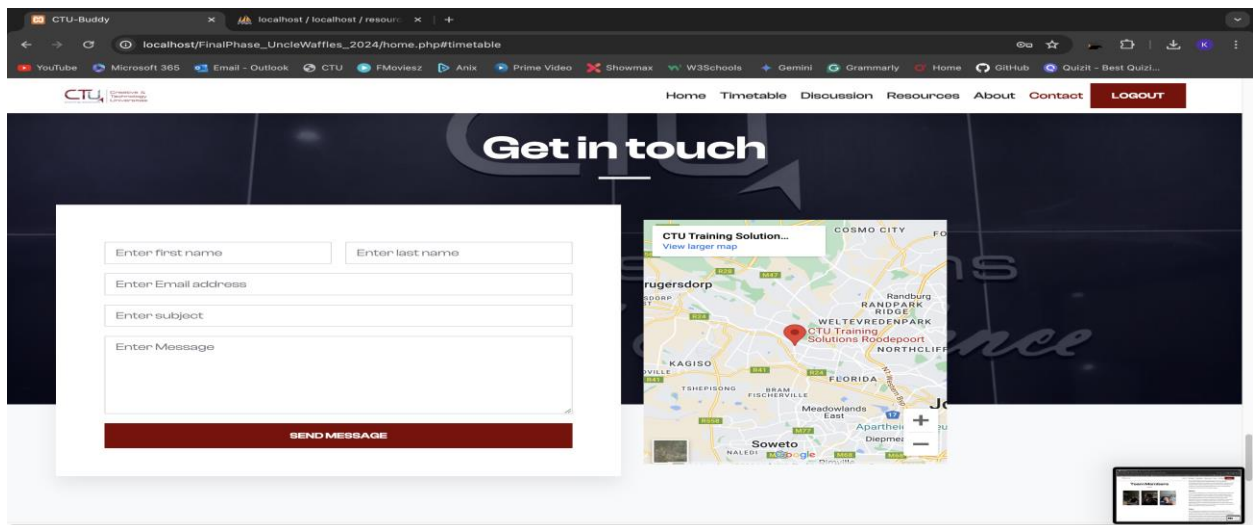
CTU-Buddy
localhost / localhost / resour
localhost/FinalPhase_UncleWaffles_2024/home.php#timetable
YouTube Microsoft 365 Email - Outlook CTU FMoviesz Anix Prime Video Showmax W3Schools Gemini Grammarly Home GitHub Quizlet - Best Quizl...

CTU Creative & Technology University

Home Timetable Discussion Resources About Contact LOGOUT

Get in touch

Enter first name
Enter last name
Enter Email address
Enter subject
Enter Message

SEND MESSAGE

CTU Training Solution...
View larger map
COSMO CITY
Krugersdorp
Randburg
RANDPARK RIDGE
WELTEVREDENPARK
CTU Training Solutions Roodepoort
NORTHCLIFF
KAGISO
FLORIDA
TSHEPISONG
BRAM FISCHERVILLE
Meadowlands East
Apartheid
Diepmeadow
Soweto
NALEDI
Google
R28
M47
R41
R24
M77
R558
M68